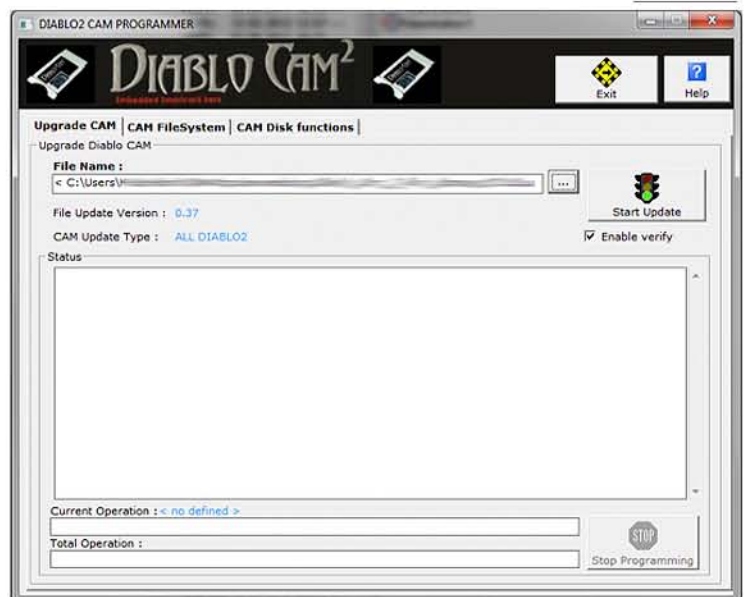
DIABLO2 CAM PROGRAMMER

DIABLO CAM²

Embedded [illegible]

Exit

Help

Upgrade CAM | CAM FileSystem | CAM Disk functions |

Upgrade Diablo CAM

File Name :

< C:\Users\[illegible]

...

Start Update

File Update Version : 0.37

CAM Update Type : ALL DIABLO2

☑ Enable verify

Status

Current Operation : < no defined >

Total Operation :

STOP

Stop Programming